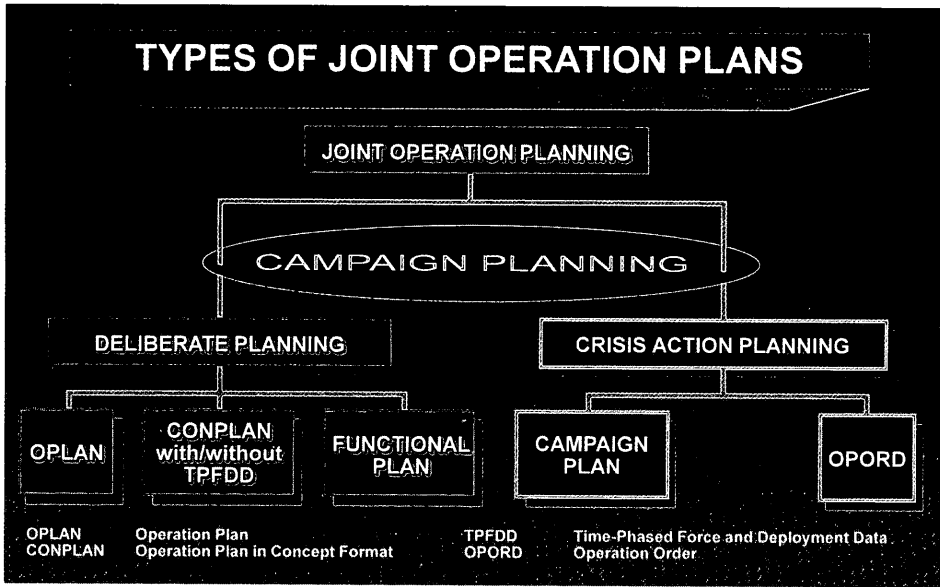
TYPES OF JOINT OPERATION PLANS

JOINT OPERATION PLANNING

CAMPAIGN PLANNING

DELIBERATE PLANNING

CRISIS ACTION PLANNING

OPLAN

CONPLAN with/without TPFDD

FUNCTIONAL PLAN

CAMPAIGN PLAN

OPORD

OPLAN Operation Plan
CONPLAN Operation Plan in Concept Format
TPFDD Time-Phased Force and Deployment Data
OPORD Operation Order